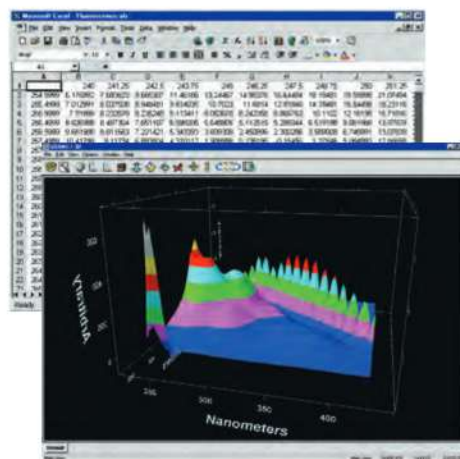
Microsoft Excel - Fluorescence.xls

File Edit View Insert Format Tools Data Window Help

| | A | B | C | D | E | F | G | H | I | J | K |
|---|---|---|---|---|---|---|---|---|---|---|---|
| 1 | | 240 | 241.25 | 242.5 | 243.75 | 245 | 246.25 | 247.5 | 248.75 | 250 | 251.25 |
| 2 | 254.5999 | 6.110882 | 7.665620 | 8.666387 | 11.46186 | 13.24467 | 14.90376 | 16.64484 | 18.15483 | 19.59998 | 21.01494 |
| 3 | 255.4999 | 7.012891 | 8.037538 | 8.948401 | 9.614039 | 10.7023 | 11.6614 | 12.61846 | 14.7848 | 16.64818 | 18.22418 |
| 4 | 256.5999 | 7.71899 | 8.232076 | 8.236248 | 9.113441 | 9.092816 | 8.242582 | 8.866782 | 10.1102 | 12.16198 | 16.71916 |
| 5 | 257.4999 | 8.626988 | 8.497834 | 8.651197 | 8.598385 | 9.548688 | 8.112515 | 9.286344 | 8.513188 | 8.581494 | 12.41856 |
| 6 | 258.5999 | 9.661986 | 9.615663 | 7.201421 | 6.343393 | 3.609336 | 2.450896 | 2.300286 | 3.589005 | 8.745891 | 13.02536 |
| 7 | 259.4999 | 10.47788 | 9.11736 | 4.889934 | 4.270117 | 1.386888 | 0.728195 | 0.315457 | 1.70546 | 5.266934 | 13.41046 |

Ready

Absorbance

Nanometers

250

300

350

400